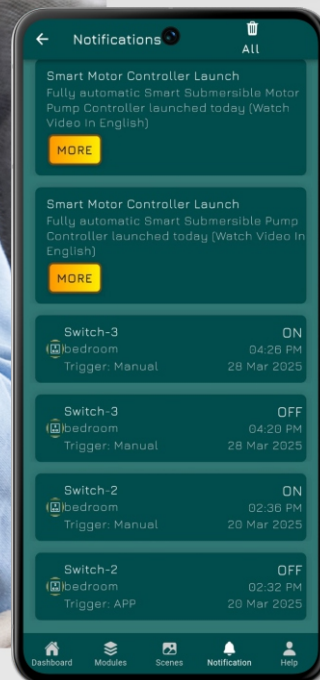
Notifications

All

Smart Motor Controller Launch
Fully automatic Smart Submersible Motor Pump Controller launched today (Watch Video In English)

MORE

Smart Motor Controller Launch
Fully automatic Smart Submersible Pump Controller launched today (Watch Video In English)

MORE

Switch-3 ON
bedroom 04:26 PM
Trigger: Manual 28 Mar 2025

Switch-3 OFF
bedroom 04:20 PM
Trigger: Manual 28 Mar 2025

Switch-2 ON
bedroom 02:36 PM
Trigger: Manual 20 Mar 2025

Switch-2 OFF
bedroom 02:32 PM
Trigger: APP 20 Mar 2025

Dashboard Modules Scenes Notification Help